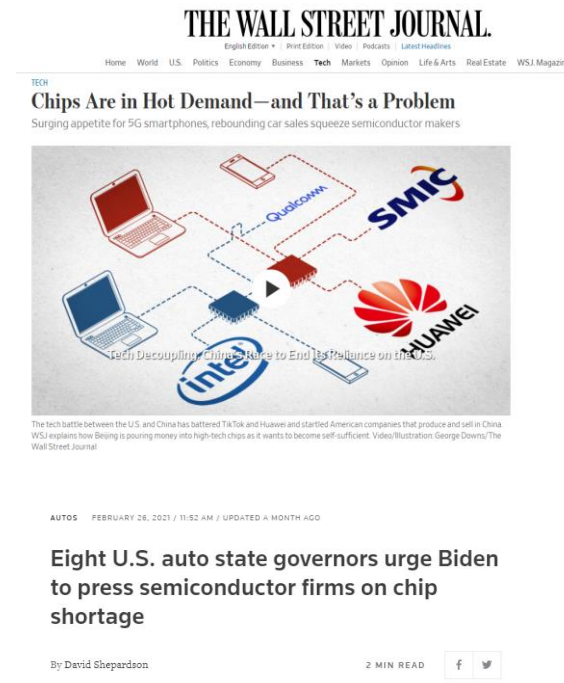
THE WALL STREET JOURNAL.

English Edition ▾ | Print Edition | Video | Podcasts | Latest Headlines

Home World U.S. Politics Economy Business Tech Markets Opinion Life & Arts Real Estate WSJ. Magazin

TECH

Chips Are in Hot Demand—and That's a Problem

Surging appetite for 5G smartphones, rebounding car sales squeeze semiconductor makers

Qualcomm

SMIC

HUAWEI

intel

Tech Decoupling: China's Race to End Its Reliance on the U.S.

The tech battle between the U.S. and China has battered TikTok and Huawei and startled American companies that produce and sell in China. WSJ explains how Beijing is pouring money into high-tech chips as it wants to become self-sufficient. Video/Illustration: George Downs/The Wall Street Journal

AUTOS FEBRUARY 26, 2021 / 11:52 AM / UPDATED A MONTH AGO

Eight U.S. auto state governors urge Biden to press semiconductor firms on chip shortage

By David Shepardson

2 MIN READ